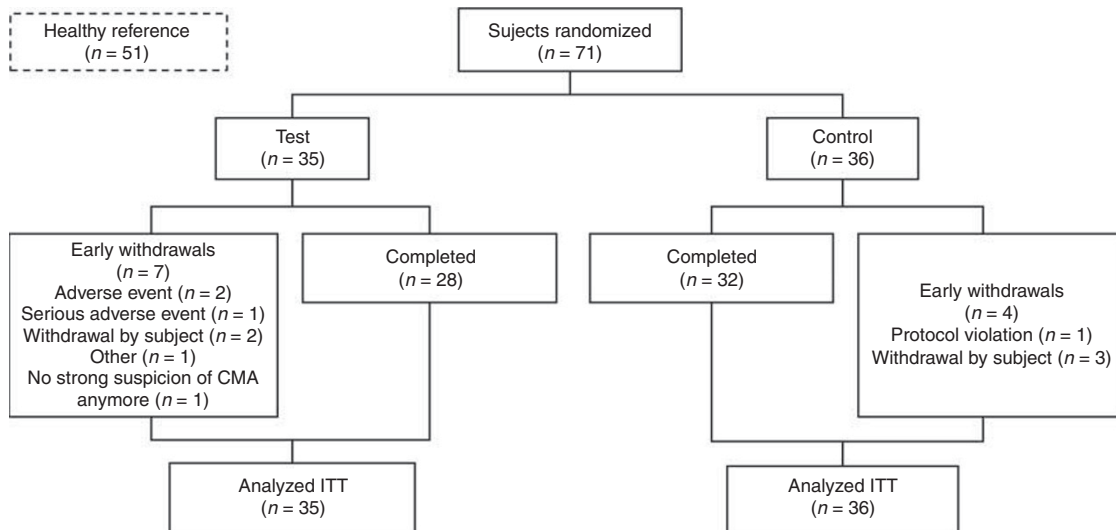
Healthy reference
($n = 51$)

Sujects randomized
($n = 71$)

Test
($n = 35$)

Control
($n = 36$)

Early withdrawals
($n = 7$)
Adverse event ($n = 2$)
Serious adverse event ($n = 1$)
Withdrawal by subject ($n = 2$)
Other ($n = 1$)
No strong suspicion of CMA anymore ($n = 1$)

Completed
($n = 28$)

Completed
($n = 32$)

Early withdrawals
($n = 4$)
Protocol violation ($n = 1$)
Withdrawal by subject ($n = 3$)

Analyzed ITT
($n = 35$)

Analyzed ITT
($n = 36$)